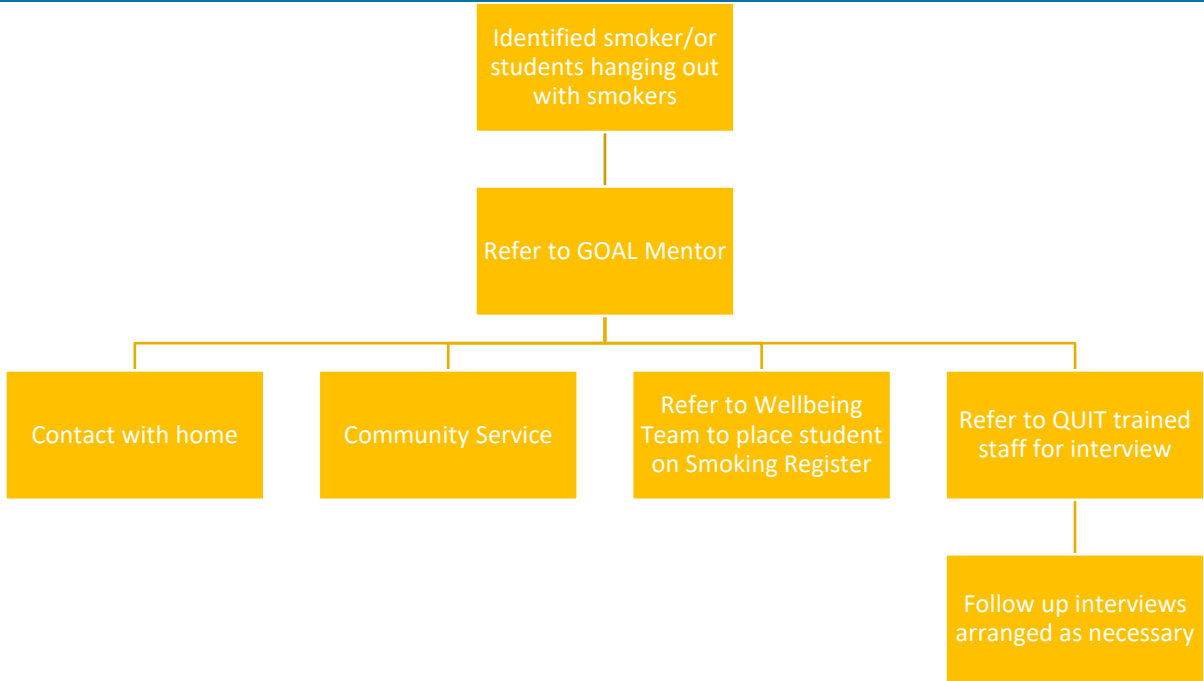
Identified smoker/or students hanging out with smokers

Refer to GOAL Mentor

Contact with home

Community Service

Refer to Wellbeing Team to place student on Smoking Register

Refer to QUIT trained staff for interview

Follow up interviews arranged as necessary